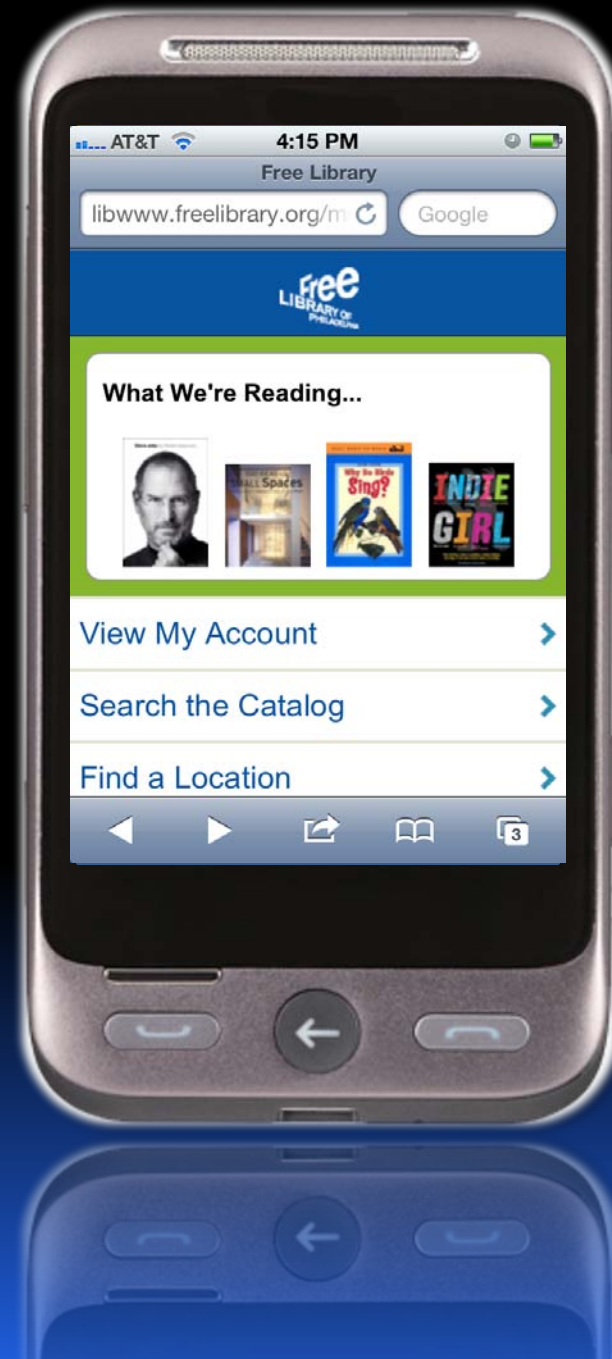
AT&T 4:15 PM
Free Library
libwww.freelibrary.org/m
Google

Free
LIBRARY OF PHILADELPHIA

What We're Reading...

Steve Jobs

Small Spaces

Why Do Birds Sing?

INDIE GIRL

View My Account

Search the Catalog

Find a Location

3